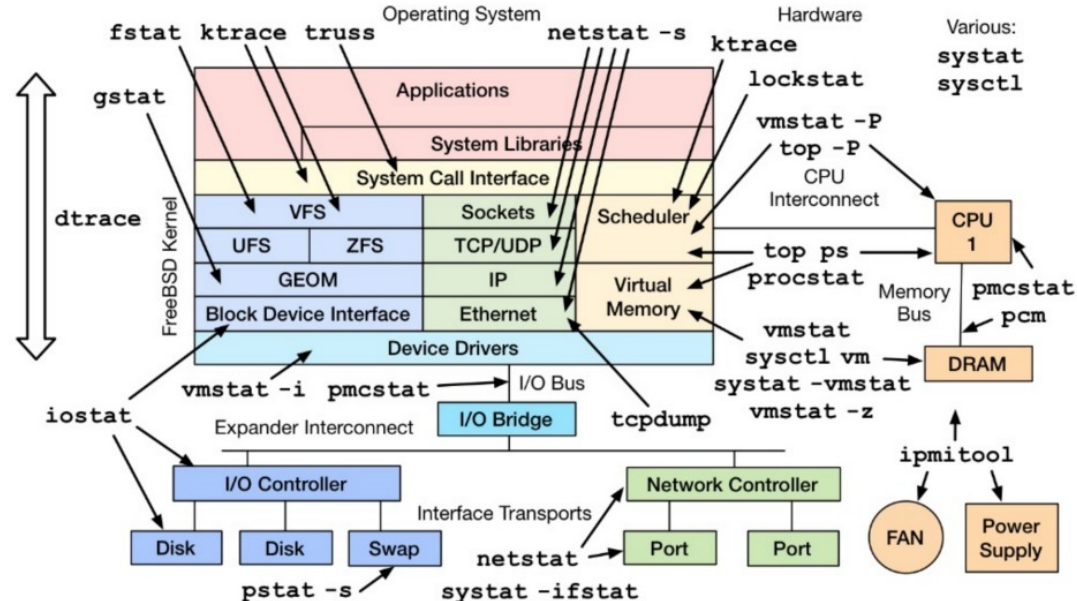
Operating System

Hardware

Various:
systat
sysctl

fstat ktrace truss

netstat -s

ktrace

lockstat

gstat

dtrace

Applications

System Libraries

System Call Interface

FreeBSD Kernel

VFS

Sockets

Scheduler

UFS

ZFS

TCP/UDP

GEOM

IP

Virtual Memory

Block Device Interface

Ethernet

Device Drivers

vmstat -P
top -P

CPU Interconnect

CPU 1

top ps
procstat

Memory Bus

pmcstat
pcm

vmstat
sysctl vm
systat -vmstat
vmstat -z

DRAM

vmstat -i

pmcstat

I/O Bus

iostat

I/O Bridge

tcpdump

Expander Interconnect

I/O Controller

Network Controller

Interface Transports

ipmitool

Disk

Disk

Swap

netstat

Port

Port

FAN

Power Supply

pstat -s

systat -ifstat